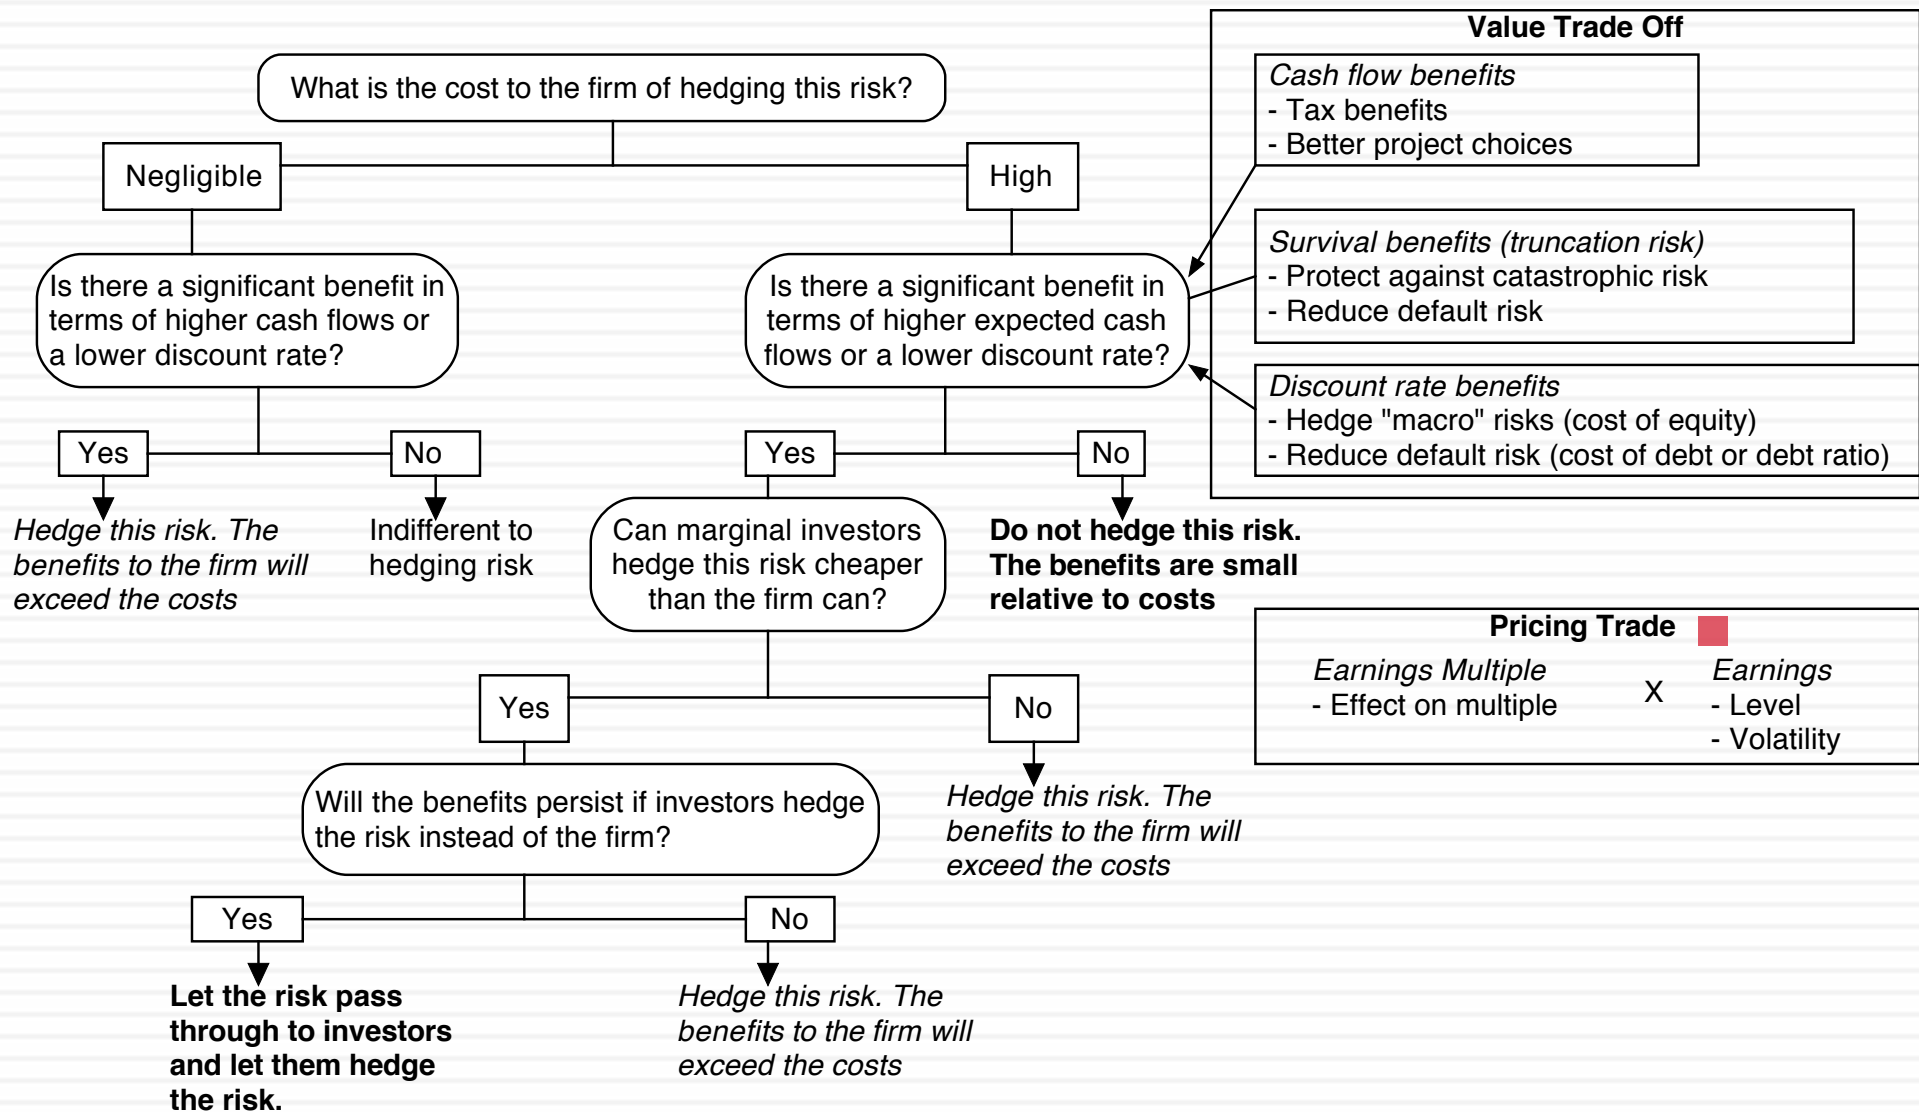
What is the cost to the firm of hedging this risk?

Negligible

High

Is there a significant benefit in terms of higher cash flows or a lower discount rate?

Yes

No

*Hedge this risk. The benefits to the firm will exceed the costs*

Indifferent to hedging risk

Is there a significant benefit in terms of higher expected cash flows or a lower discount rate?

Yes

No

Can marginal investors hedge this risk cheaper than the firm can?

**Do not hedge this risk. The benefits are small relative to costs**

Yes

No

Will the benefits persist if investors hedge the risk instead of the firm?

*Hedge this risk. The benefits to the firm will exceed the costs*

Yes

No

**Let the risk pass through to investors and let them hedge the risk.**

*Hedge this risk. The benefits to the firm will exceed the costs*

**Value Trade Off**

*Cash flow benefits*
- Tax benefits
- Better project choices

*Survival benefits (truncation risk)*
- Protect against catastrophic risk
- Reduce default risk

*Discount rate benefits*
- Hedge "macro" risks (cost of equity)
- Reduce default risk (cost of debt or debt ratio)

**Pricing Trade**

*Earnings Multiple*
- Effect on multiple

X

*Earnings*
- Level
- Volatility